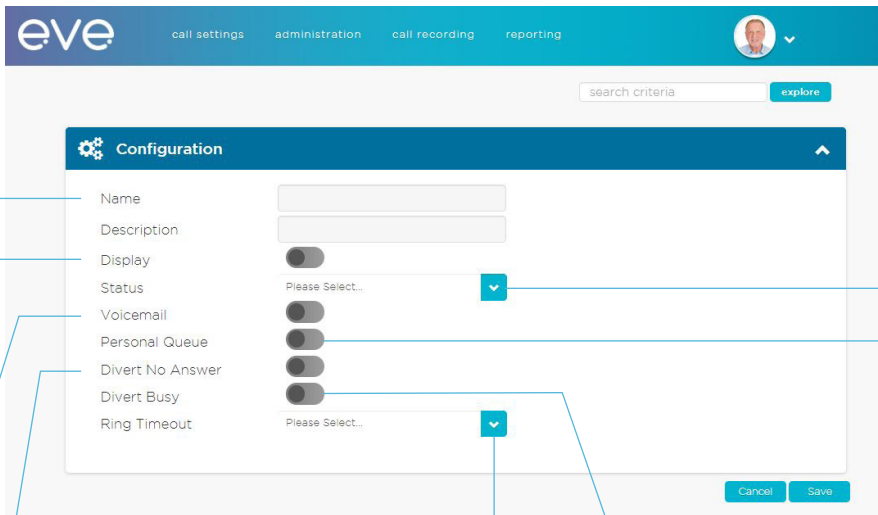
eve

call settings administration call recording reporting

search criteria explore

Configuration

Name

Description

Display

Status Please Select...

Voicemail

Personal Queue

Divert No Answer

Divert Busy

Ring Timeout Please Select...

Cancel Save